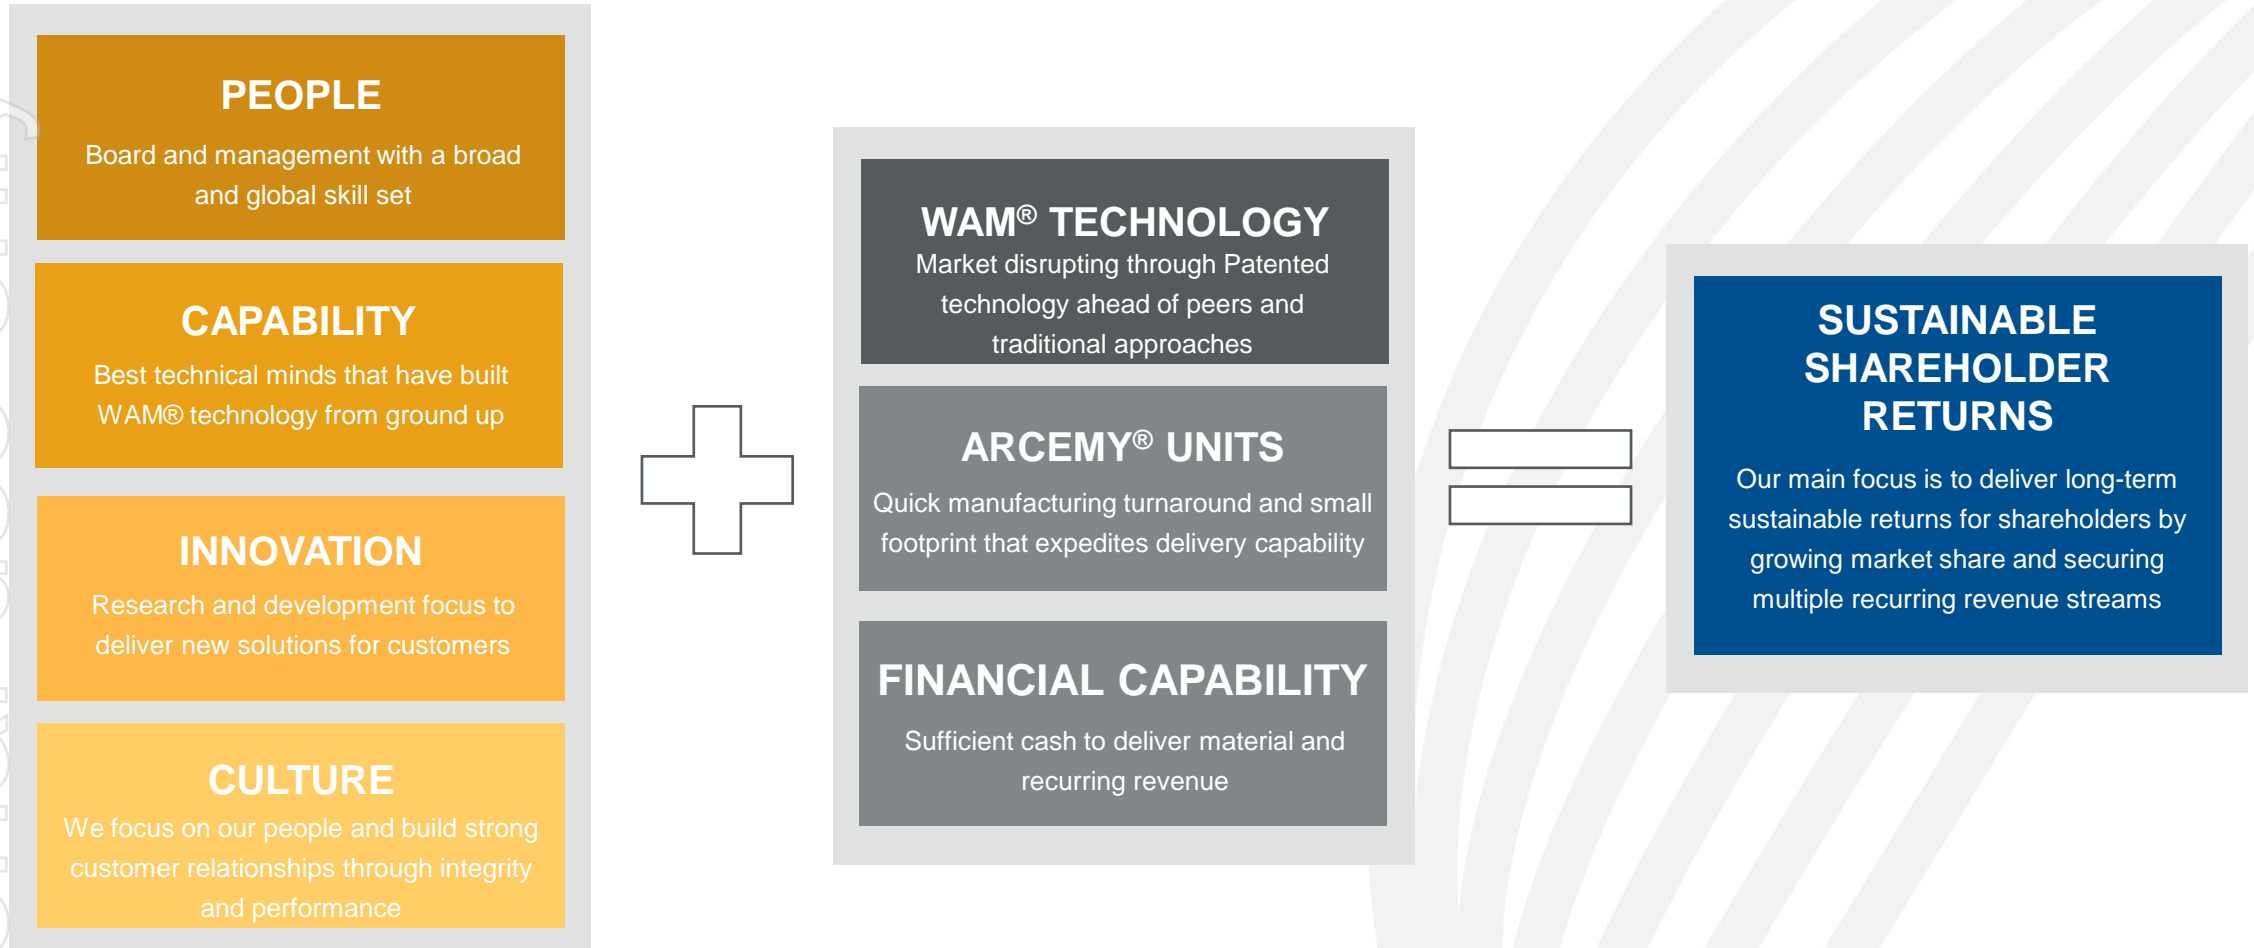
PEOPLE

Board and management with a broad and global skill set

CAPABILITY

Best technical minds that have built WAM® technology from ground up

INNOVATION

Research and development focus to deliver new solutions for customers

CULTURE

We focus on our people and build strong customer relationships through integrity and performance

WAM® TECHNOLOGY

Market disrupting through Patented technology ahead of peers and traditional approaches

ARCEMY® UNITS

Quick manufacturing turnaround and small footprint that expedites delivery capability

FINANCIAL CAPABILITY

Sufficient cash to deliver material and recurring revenue

SUSTAINABLE SHAREHOLDER RETURNS

Our main focus is to deliver long-term sustainable returns for shareholders by growing market share and securing multiple recurring revenue streams